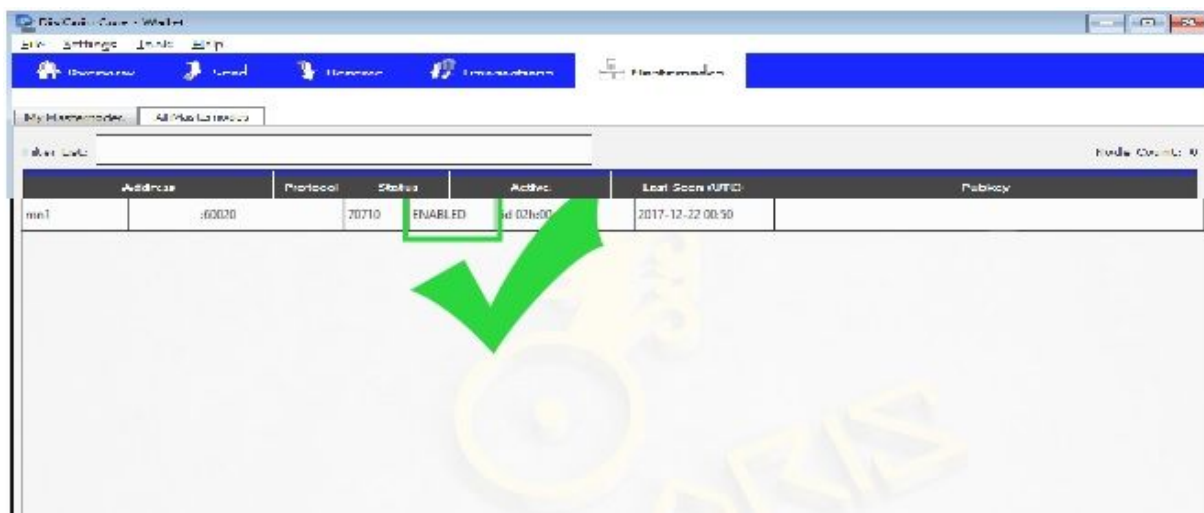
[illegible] Core - Wallet

File Settings Tools Help

Overview Send Receive Transactions Masternodes

My Masternodes All Masternodes

Filter List:

Node Count: 0

| Address | Protocol | Status | Active | Last Seen (UTC) | Pubkey |
|---|---|---|---|---|---|
| mn1 :60020 | 70710 | ENABLED | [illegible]d 02h00 | 2017-12-22 00:50 | |